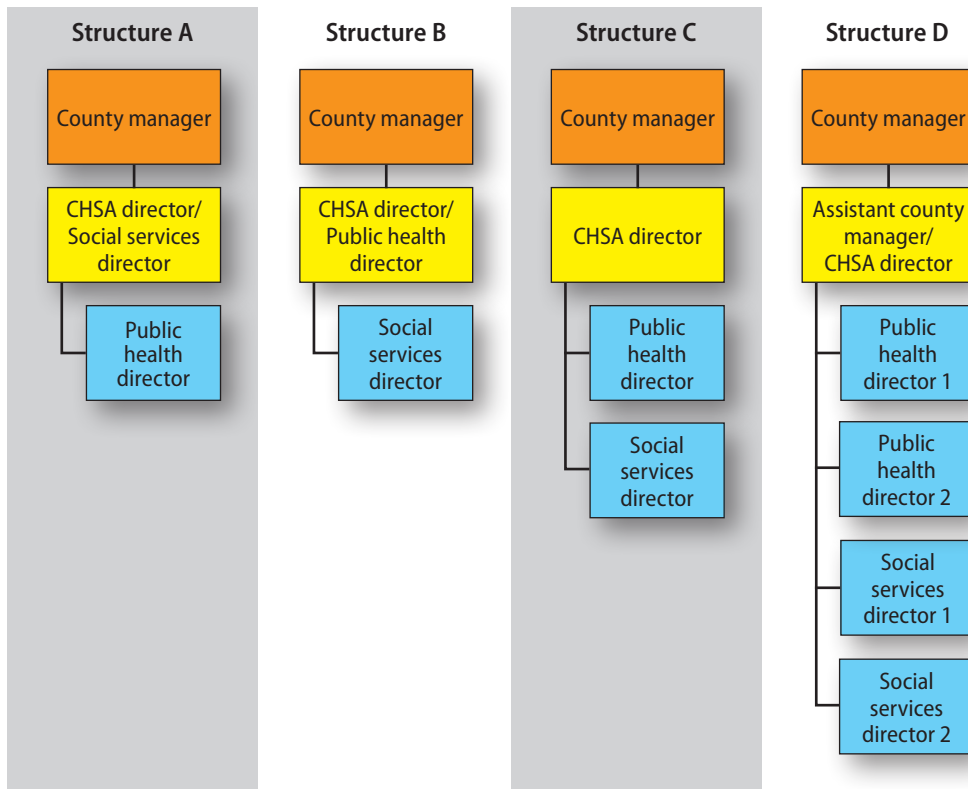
Structure A

County manager

CHSA director/ Social services director

Public health director

Structure B

County manager

CHSA director/ Public health director

Social services director

Structure C

County manager

CHSA director

Public health director

Social services director

Structure D

County manager

Assistant county manager/ CHSA director

Public health director 1

Public health director 2

Social services director 1

Social services director 2